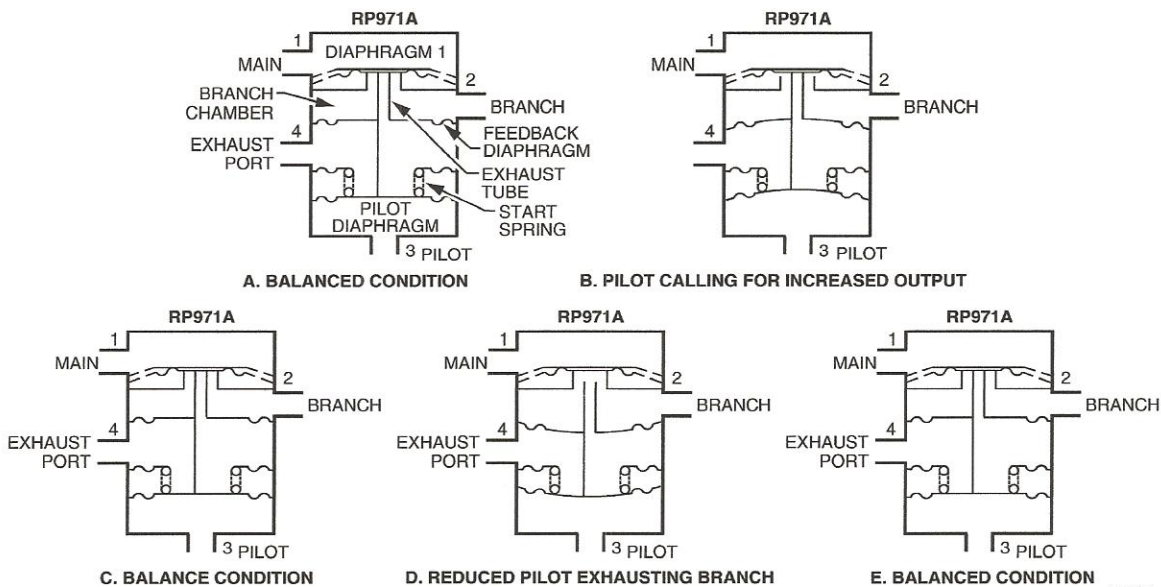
RP971A

1
MAIN
DIAPHRAGM 1
2
BRANCH
BRANCH CHAMBER
4
EXHAUST PORT
FEEDBACK DIAPHRAGM
EXHAUST TUBE
START SPRING
PILOT DIAPHRAGM
3 PILOT

A. BALANCED CONDITION

RP971A

1
MAIN
2
BRANCH
4
3 PILOT

B. PILOT CALLING FOR INCREASED OUTPUT

RP971A

1
MAIN
2
BRANCH
4
EXHAUST PORT
3 PILOT

C. BALANCE CONDITION

RP971A

1
MAIN
2
BRANCH
4
EXHAUST PORT
3 PILOT

D. REDUCED PILOT EXHAUSTING BRANCH

RP971A

1
MAIN
2
BRANCH
4
EXHAUST PORT
3 PILOT

E. BALANCED CONDITION